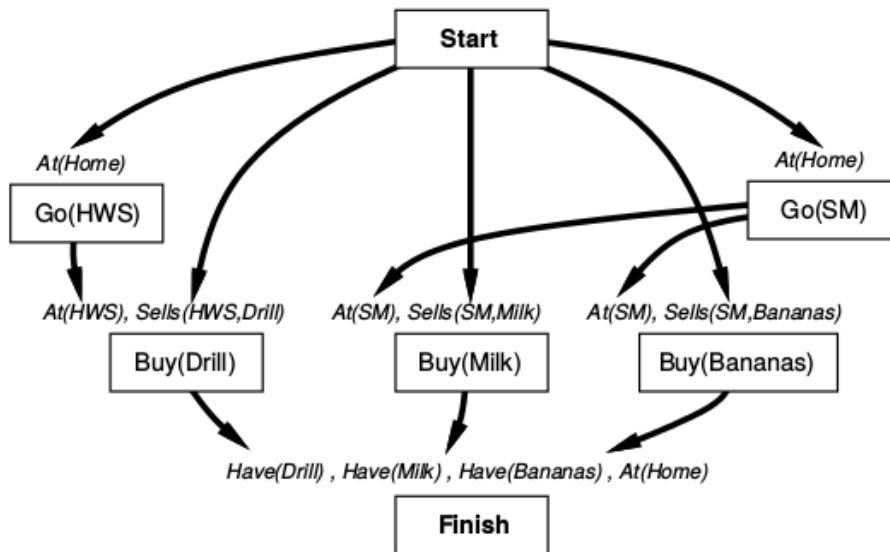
Start

At(Home)

At(Home)

Go(HWS)

Go(SM)

At(HWS), Sells(HWS,Drill)

At(SM), Sells(SM,Milk)

At(SM), Sells(SM,Bananas)

Buy(Drill)

Buy(Milk)

Buy(Bananas)

Have(Drill) , Have(Milk) , Have(Bananas) , At(Home)

Finish